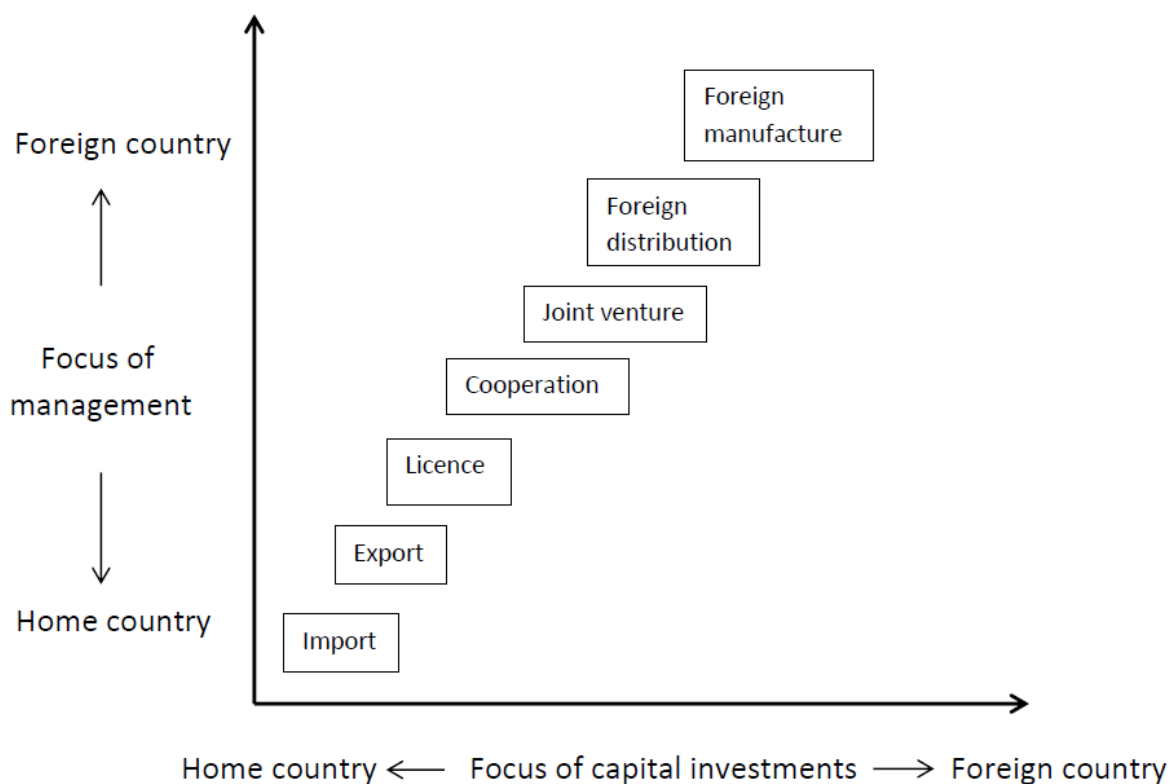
Foreign country

Focus of management

Home country

Foreign manufacture

Foreign distribution

Joint venture

Cooperation

Licence

Export

Import

Home country ⟵ Focus of capital investments ⟶ Foreign country